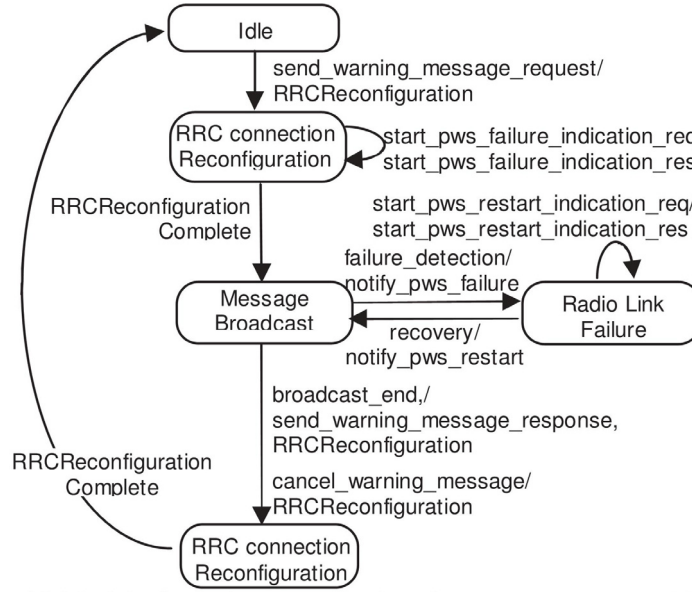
Idle

send_warning_message_request/ RRCReconfiguration

RRC connection Reconfiguration

start_pws_failure_indication_re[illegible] start_pws_failure_indication_re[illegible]

RRCReconfiguration Complete

start_pws_restart_indication_req/ start_pws_restart_indication_res

failure_detection/ notify_pws_failure

Message Broadcast

Radio Link Failure

recovery/ notify_pws_restart

broadcast_end,/ send_warning_message_response, RRCReconfiguration

RRCReconfiguration Complete

cancel_warning_message/ RRCReconfiguration

RRC connection Reconfiguration